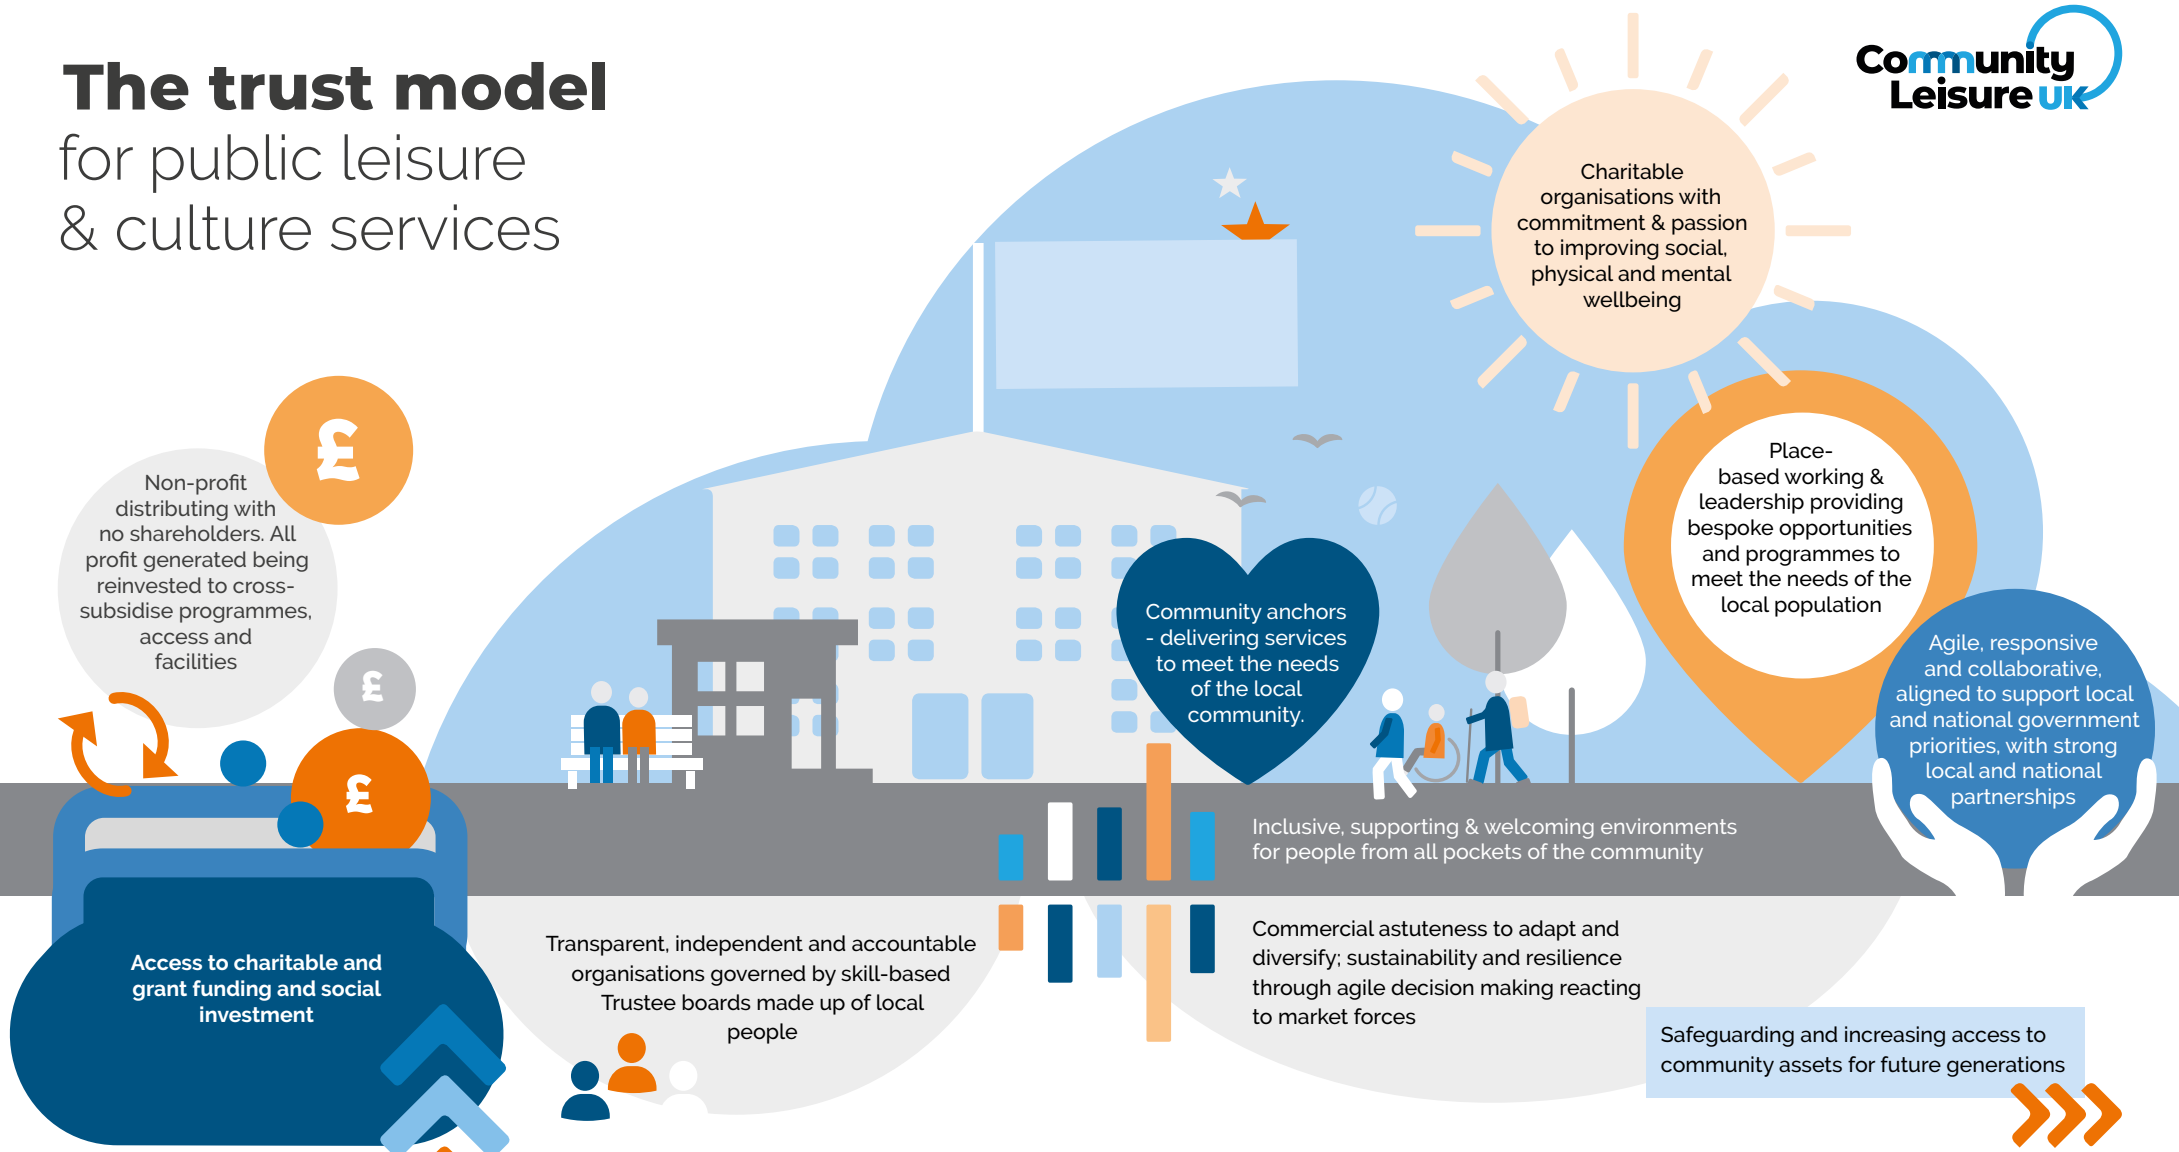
The trust model
for public leisure
& culture services

Community Leisure UK

Charitable organisations with commitment & passion to improving social, physical and mental wellbeing

Non-profit distributing with no shareholders. All profit generated being reinvested to cross-subsidise programmes, access and facilities

£

£

£

Community anchors - delivering services to meet the needs of the local community.

Place-based working & leadership providing bespoke opportunities and programmes to meet the needs of the local population

Agile, responsive and collaborative, aligned to support local and national government priorities, with strong local and national partnerships

Inclusive, supporting & welcoming environments for people from all pockets of the community

Access to charitable and grant funding and social investment

Transparent, independent and accountable organisations governed by skill-based Trustee boards made up of local people

Commercial astuteness to adapt and diversify; sustainability and resilience through agile decision making reacting to market forces

Safeguarding and increasing access to community assets for future generations